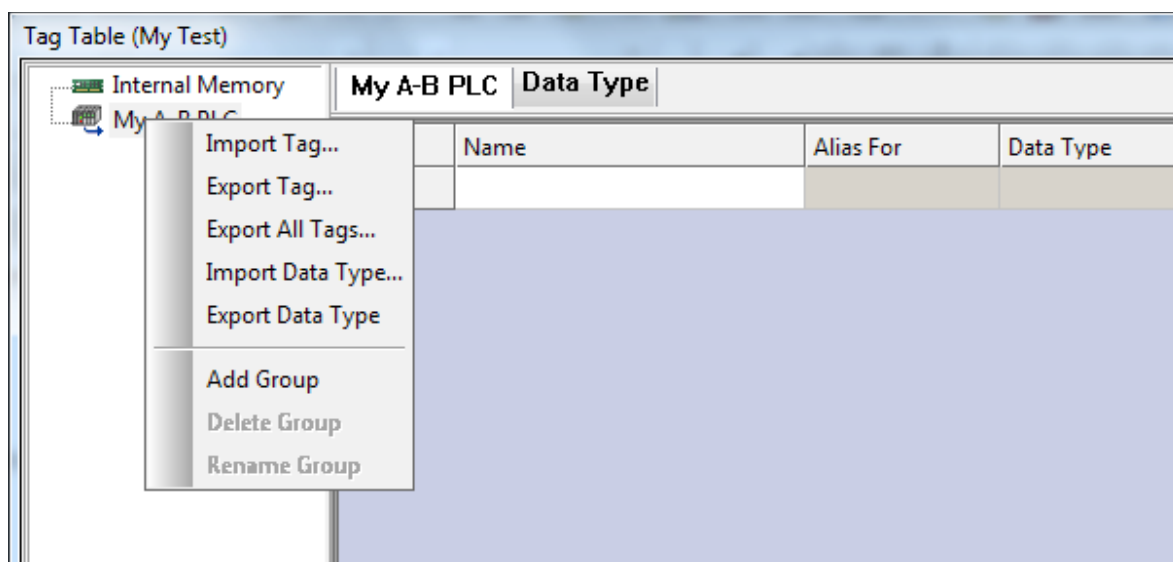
Tag Table (My Test)

Internal Memory
My A-B PLC

My A-B PLC | Data Type

| | Name | Alias For | Data Type |
|---|---|---|---|
| | | | |

Import Tag...
Export Tag...
Export All Tags...
Import Data Type...
Export Data Type
Add Group
Delete Group
Rename Group